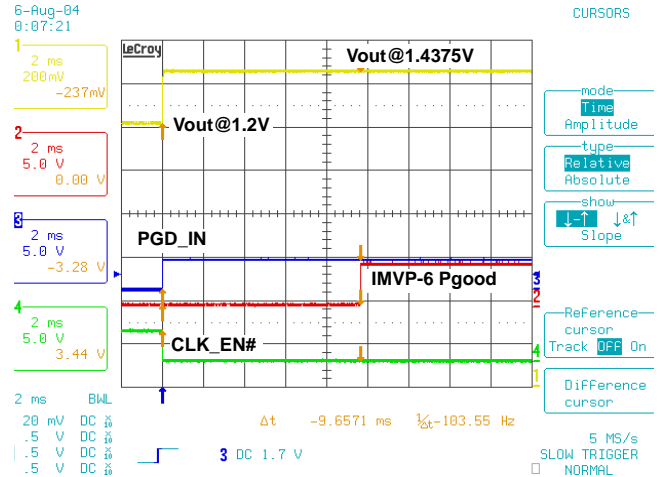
6-Aug-04
0:07:21

CURSORS

1
2 ms
200mV
-237mV

2
2 ms
5.0 V
0.00 V

3
2 ms
5.0 V
-3.28 V

4
2 ms
5.0 V
3.44 V

LeCroy

Vout@1.4375V

Vout@1.2V

PGD_IN

IMVP-6 Pgood

CLK_EN#

3
2
4
1

mode
Time
Amplitude

type
Relative
Absolute

show
↓-↑ ↓&↑
Slope

Reference
cursor
Track OFF On

Difference
cursor

2 ms BWL
20 mV DC $\frac{X}{10}$
.5 V DC $\frac{X}{10}$
.5 V DC $\frac{X}{10}$
.5 V DC $\frac{X}{10}$

Δt -9.6571 ms $\frac{1}{\Delta t}$-103.55 Hz

3 DC 1.7 V

5 MS/s
SLOW TRIGGER
NORMAL